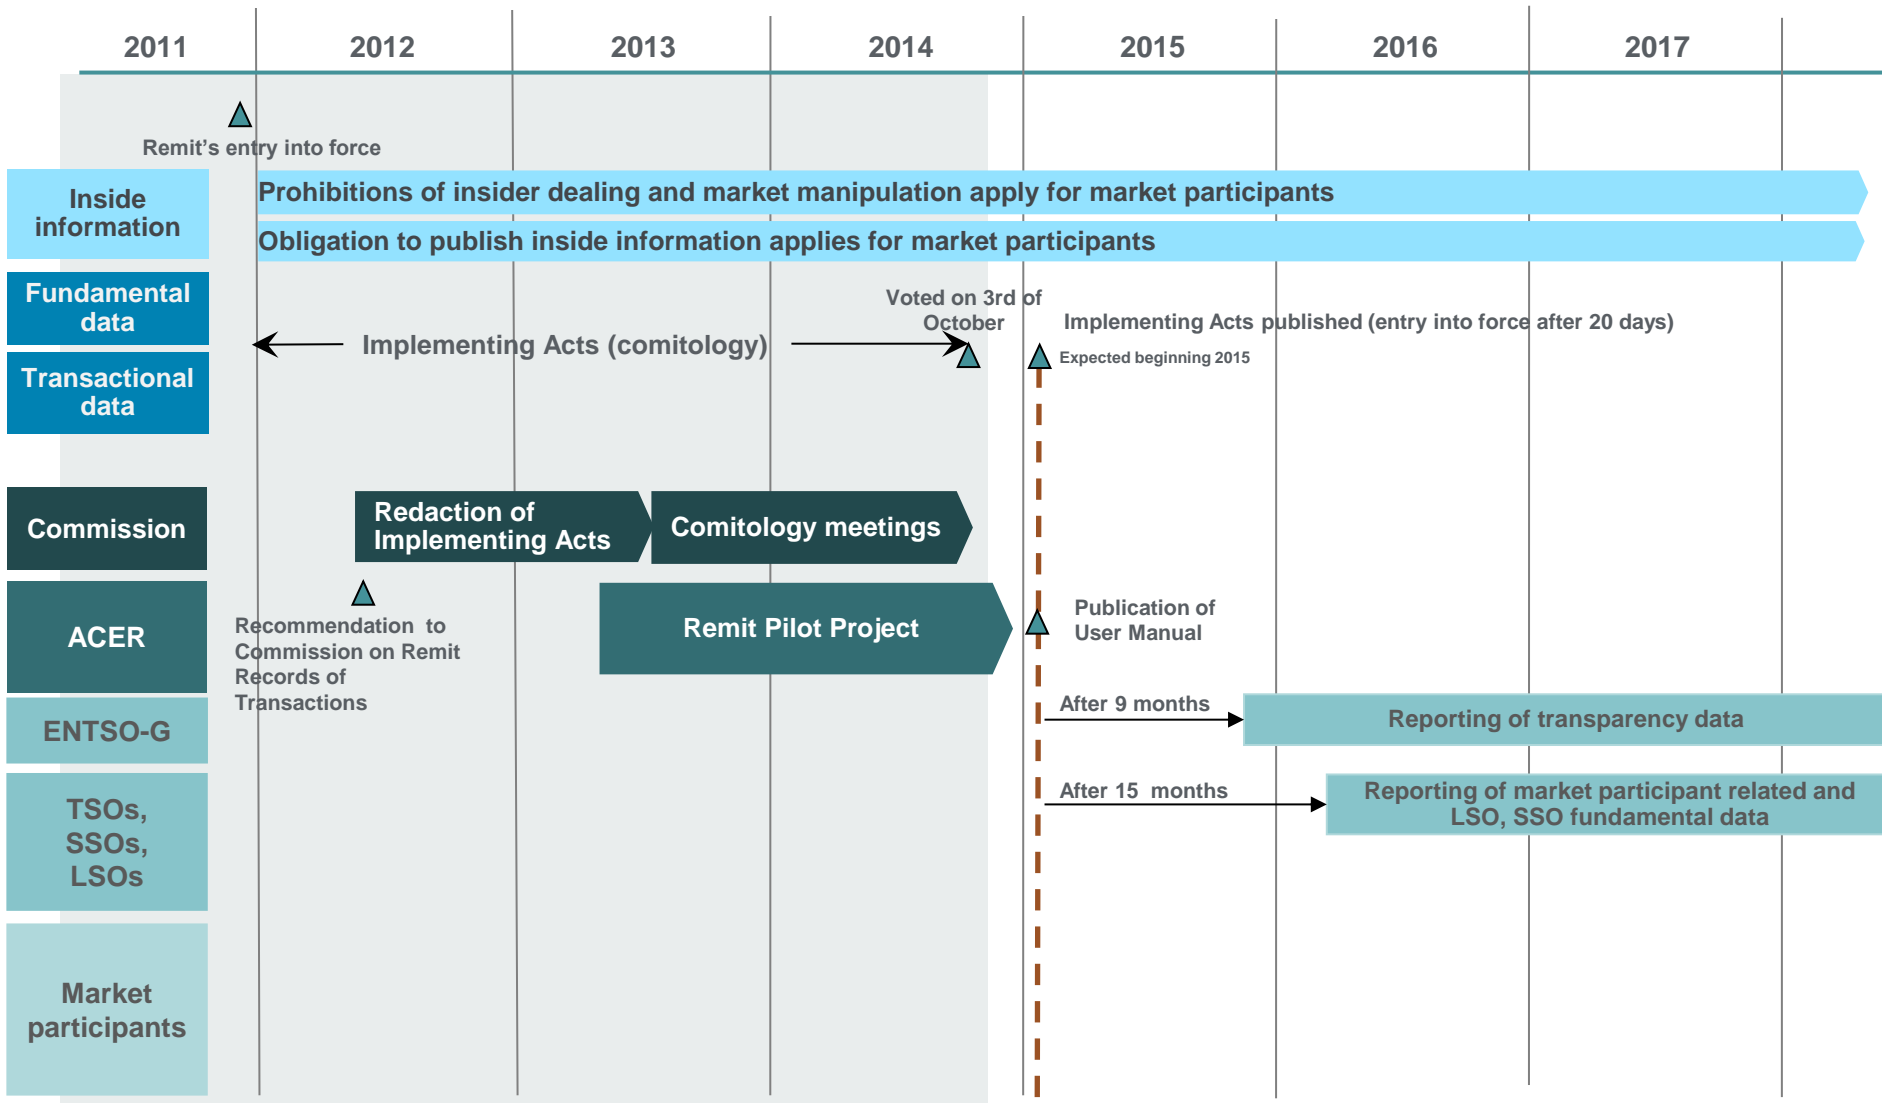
2011 2012 2013 2014 2015 2016 2017

Remit's entry into force

Inside information

Prohibitions of insider dealing and market manipulation apply for market participants

Obligation to publish inside information applies for market participants

Fundamental data

Transactional data

Implementing Acts (comitology)

Voted on 3rd of October

Implementing Acts published (entry into force after 20 days)

Expected beginning 2015

Commission

Redaction of Implementing Acts

Comitology meetings

ACER

Recommendation to Commission on Remit Records of Transactions

Remit Pilot Project

Publication of User Manual

ENTSO-G

After 9 months

Reporting of transparency data

TSOs, SSOs, LSOs

After 15 months

Reporting of market participant related and LSO, SSO fundamental data

Market participants